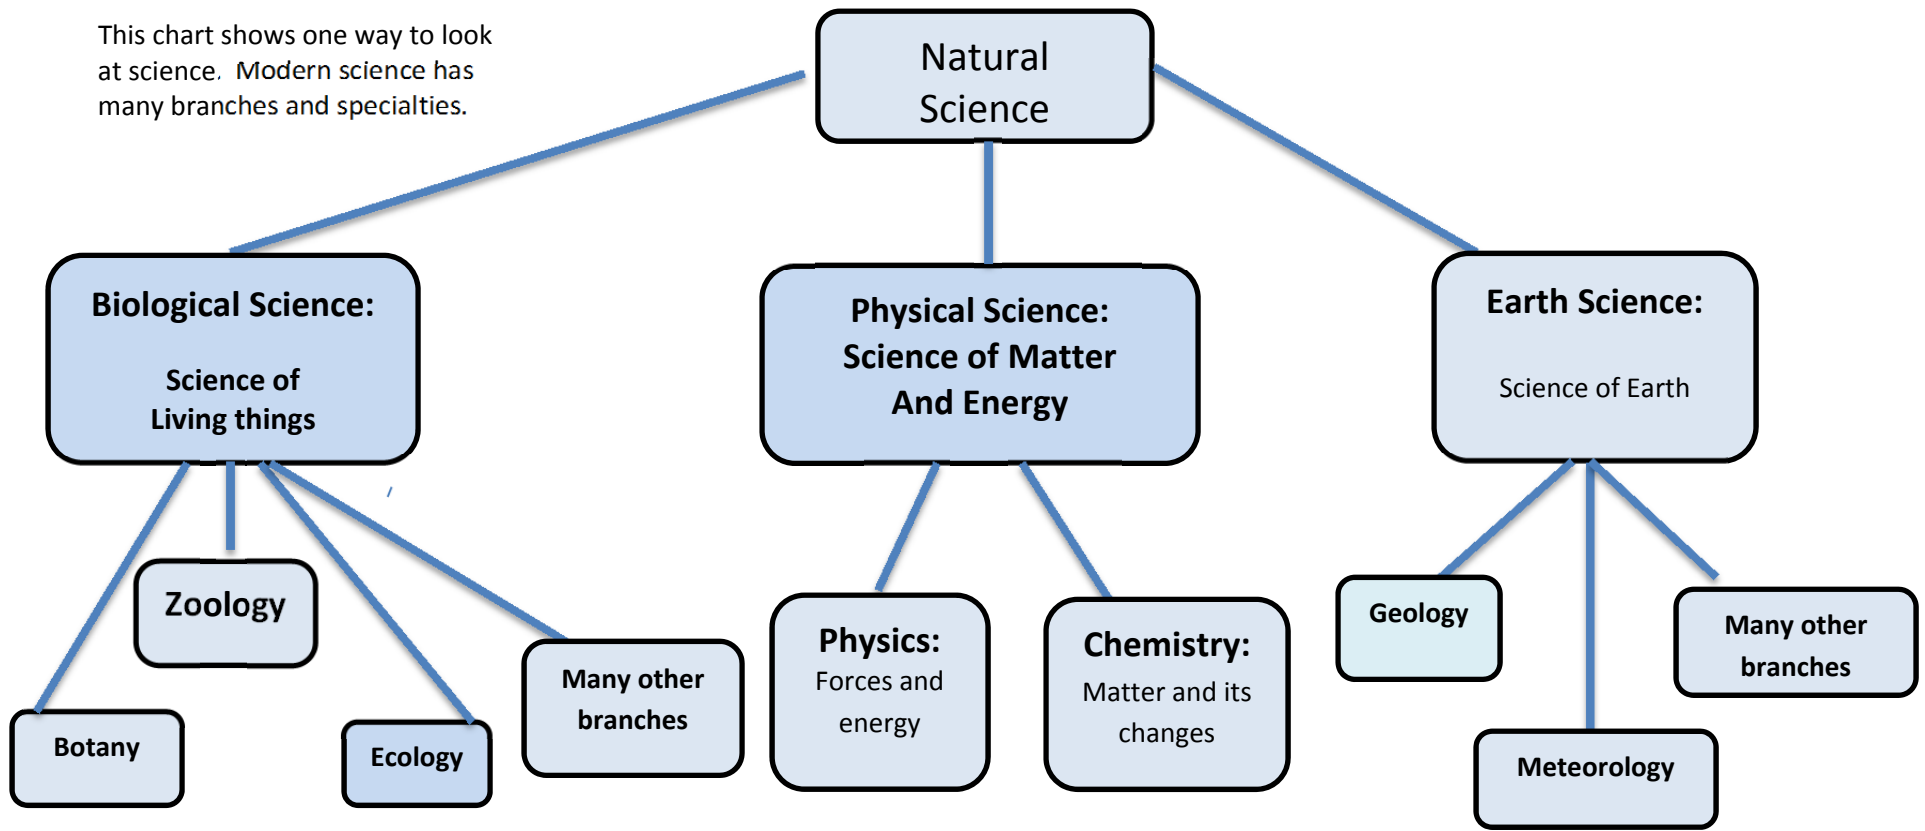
This chart shows one way to look at science. Modern science has many branches and specialties.

Natural Science

Biological Science:

Science of Living things

Physical Science: Science of Matter And Energy

Earth Science:

Science of Earth

Zoology

Botany

Ecology

Many other branches

Physics: Forces and energy

Chemistry: Matter and its changes

Geology

Many other branches

Meteorology